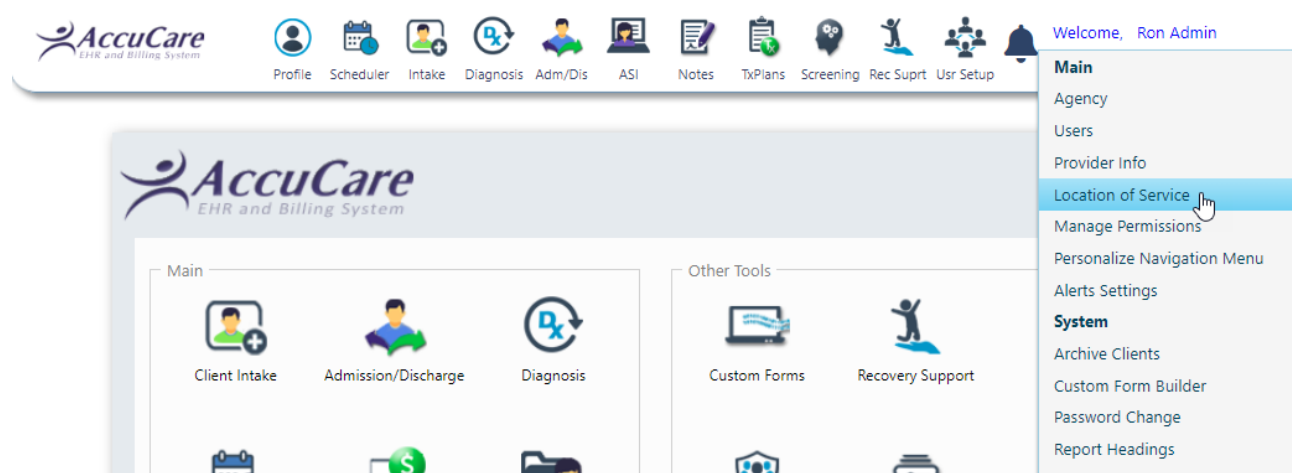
AccuCare
EHR and Billing System

Profile Scheduler Intake Diagnosis Adm/Dis ASI Notes TxPlans Screening Rec Suprt Usr Setup

Welcome, Ron Admin

Main
Agency
Users
Provider Info
Location of Service
Manage Permissions
Personalize Navigation Menu
Alerts Settings
System
Archive Clients
Custom Form Builder
Password Change
Report Headings

AccuCare
EHR and Billing System

Main
Client Intake
Admission/Discharge
Diagnosis

Other Tools
Custom Forms
Recovery Support